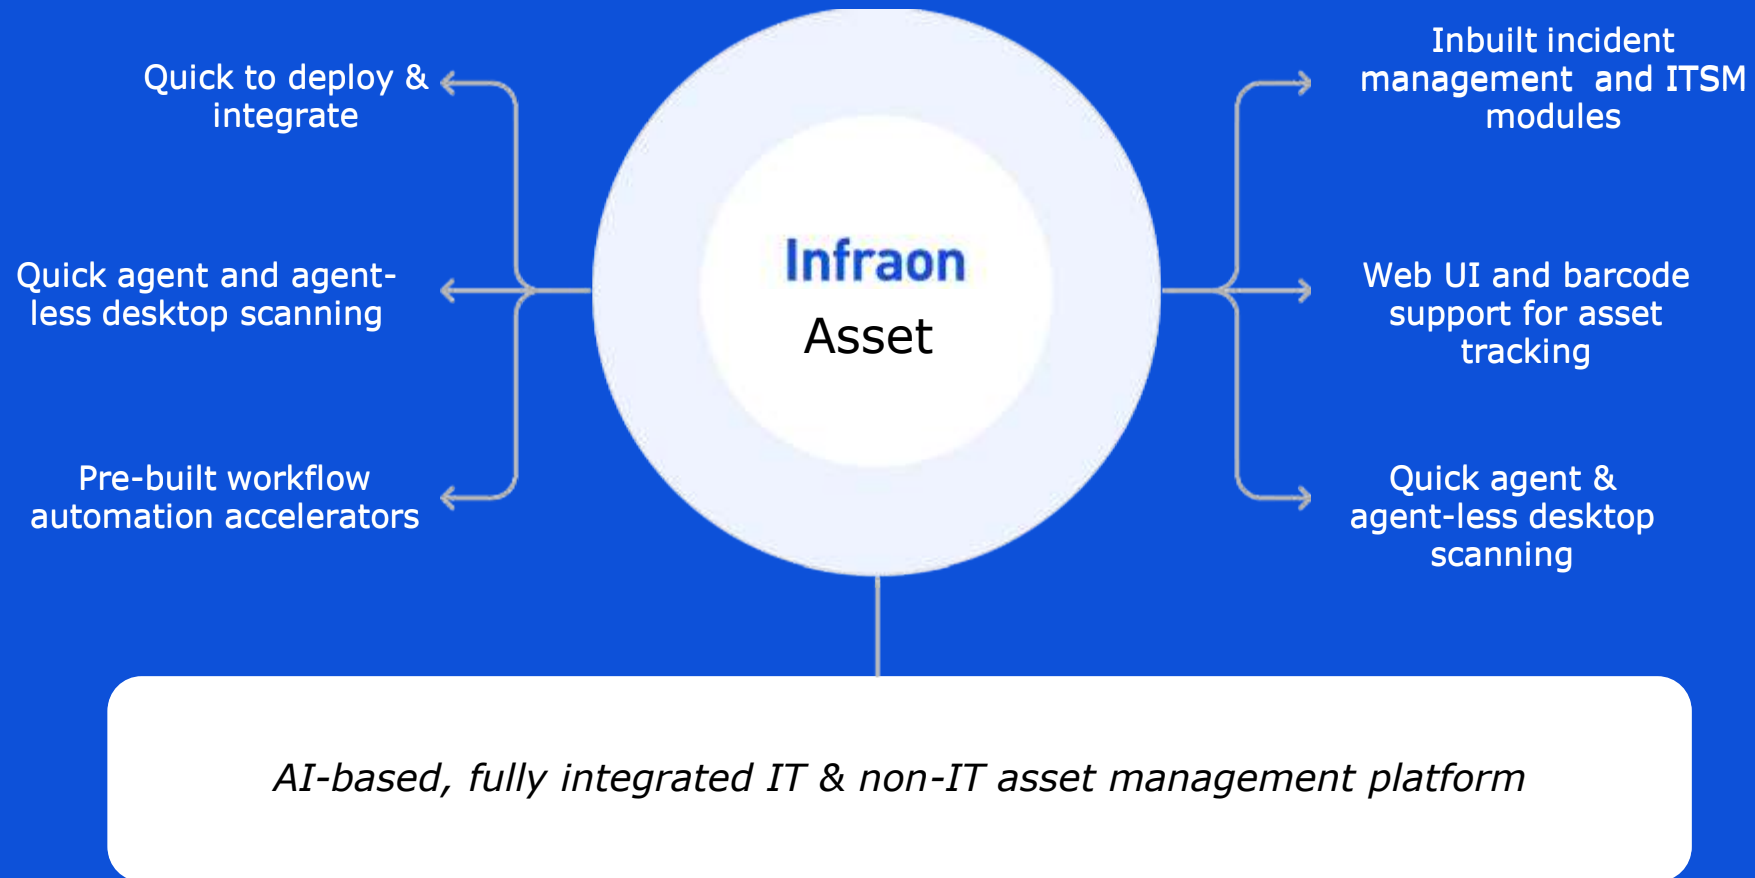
Quick to deploy & integrate

Quick agent and agent-less desktop scanning

Pre-built workflow automation accelerators

Infraon
Asset

Inbuilt incident management and ITSM modules

Web UI and barcode support for asset tracking

Quick agent & agent-less desktop scanning

AI-based, fully integrated IT & non-IT asset management platform